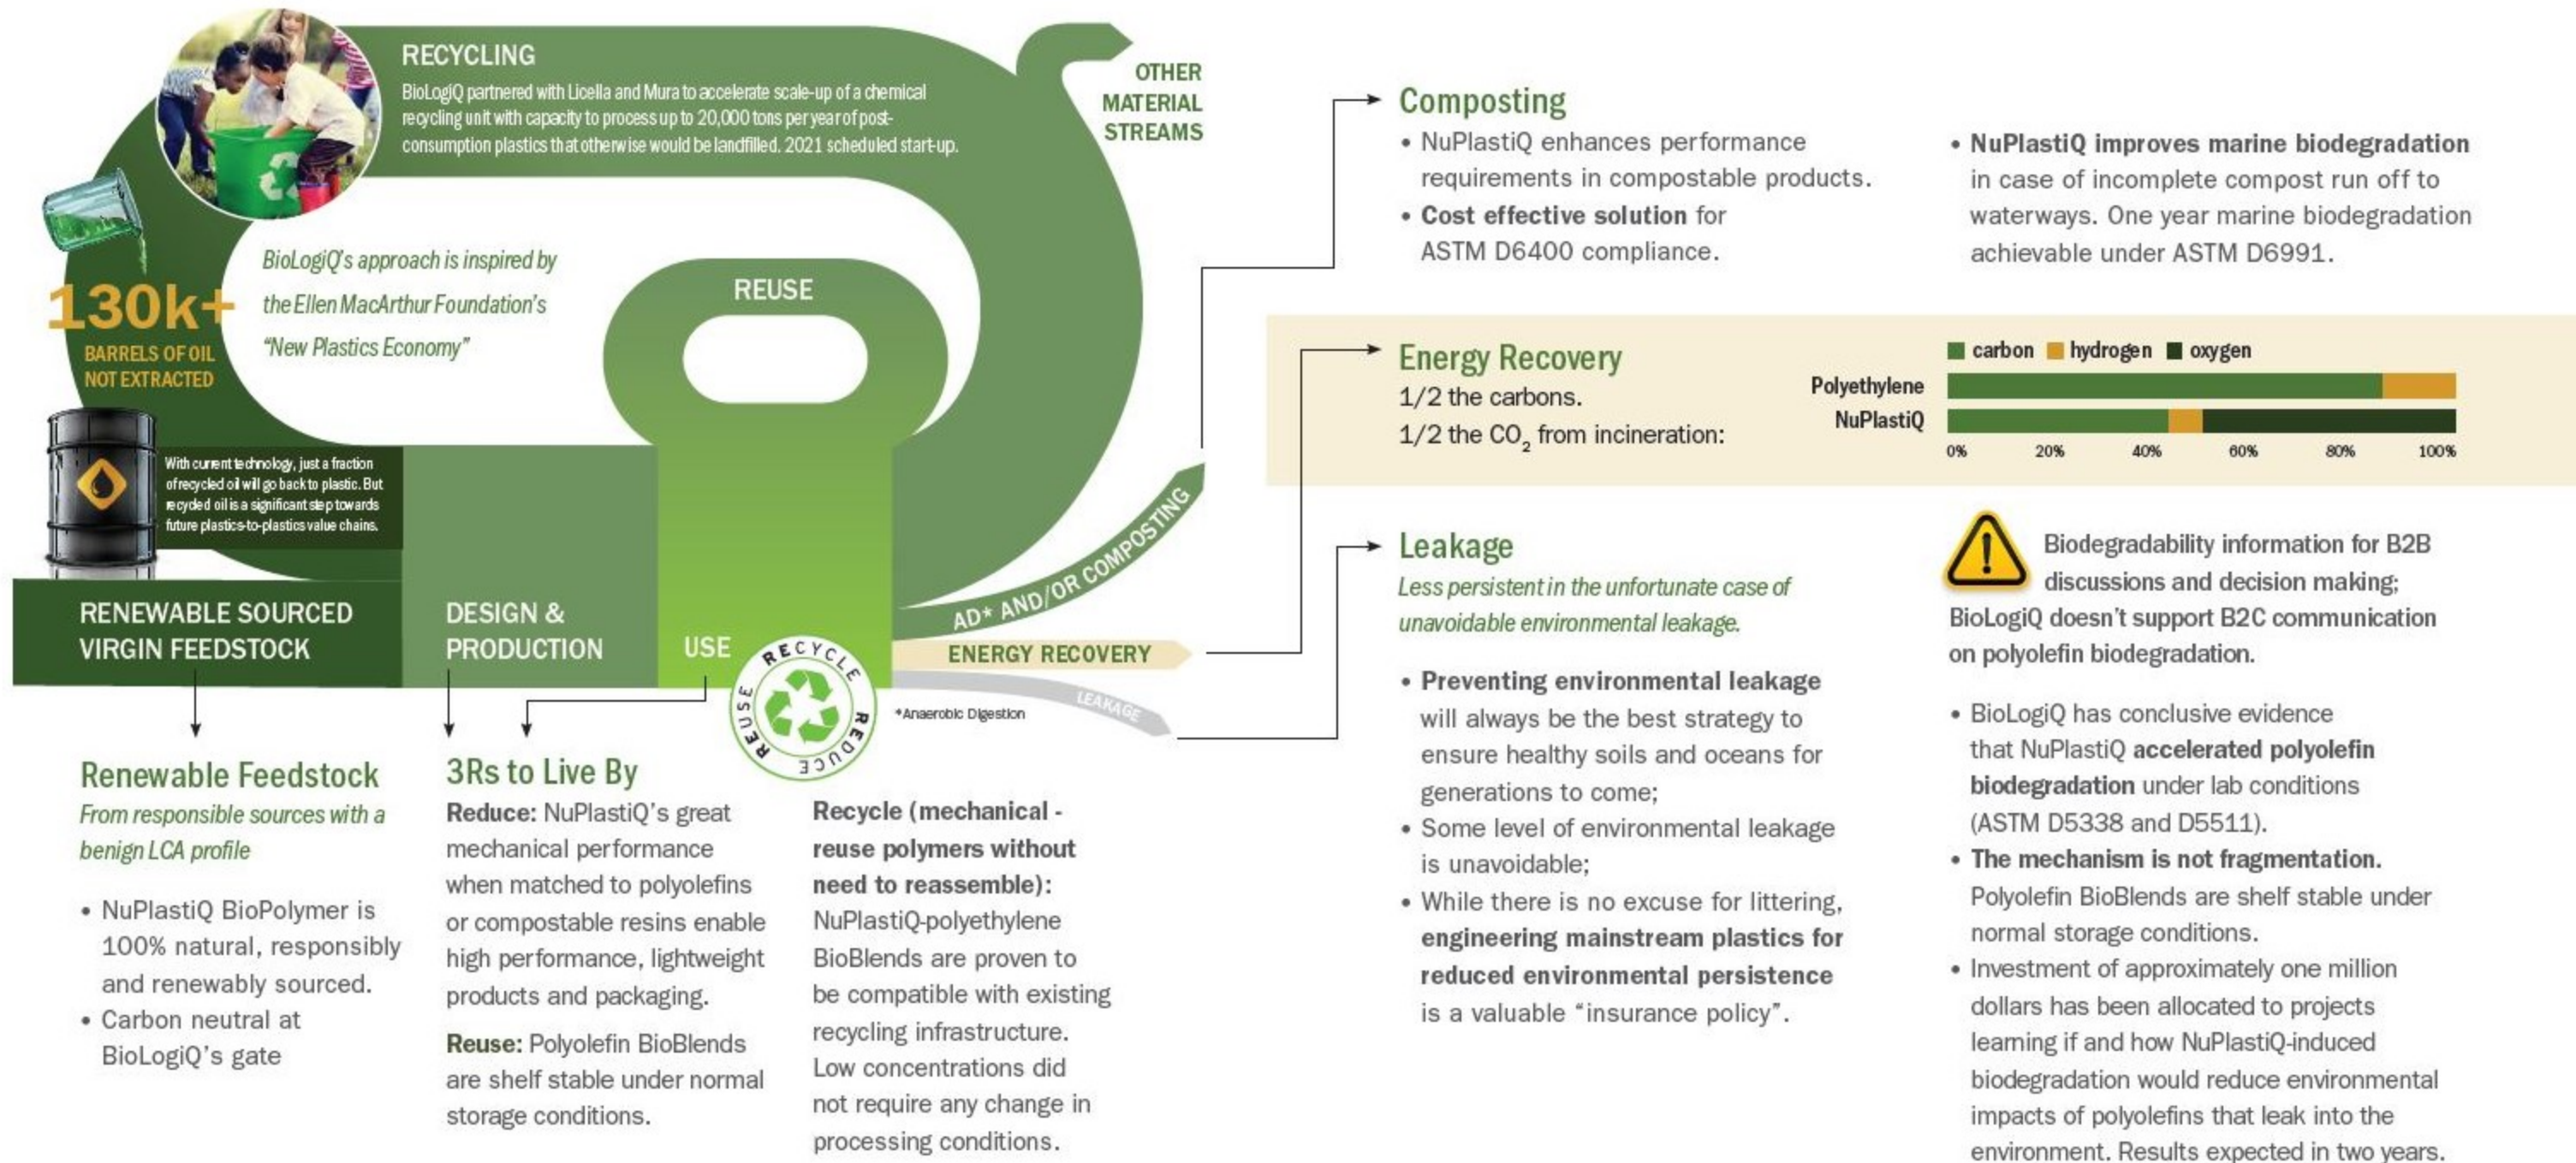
RECYCLING

BioLogiQ partnered with Licella and Mura to accelerate scale-up of a chemical recycling unit with capacity to process up to 20,000 tons per year of post-consumption plastics that otherwise would be landfilled. 2021 scheduled start-up.

OTHER MATERIAL STREAMS

BioLogiQ's approach is inspired by the Ellen MacArthur Foundation's "New Plastics Economy"

130k+

BARRELS OF OIL NOT EXTRACTED

REUSE

With current technology, just a fraction of recycled oil will go back to plastic. But recycled oil is a significant step towards future plastics-to-plastics value chains.

RENEWABLE SOURCED VIRGIN FEEDSTOCK

DESIGN & PRODUCTION

USE

RECYCLE REDUCE REUSE

AD* AND/OR COMPOSTING

ENERGY RECOVERY

LEAKAGE

*Anaerobic Digestion

Renewable Feedstock

From responsible sources with a benign LCA profile

• NuPlastiQ BioPolymer is 100% natural, responsibly and renewably sourced.
• Carbon neutral at BioLogiQ's gate

3Rs to Live By

Reduce: NuPlastiQ's great mechanical performance when matched to polyolefins or compostable resins enable high performance, lightweight products and packaging.

Reuse: Polyolefin BioBlends are shelf stable under normal storage conditions.

Recycle (mechanical - reuse polymers without need to reassemble): NuPlastiQ-polyethylene BioBlends are proven to be compatible with existing recycling infrastructure. Low concentrations did not require any change in processing conditions.

Composting

• NuPlastiQ enhances performance requirements in compostable products.
• Cost effective solution for ASTM D6400 compliance.

• NuPlastiQ improves marine biodegradation in case of incomplete compost run off to waterways. One year marine biodegradation achievable under ASTM D6991.

Energy Recovery

1/2 the carbons.
1/2 the $CO_2$ from incineration:

carbon hydrogen oxygen

Polyethylene
NuPlastiQ

0% 20% 40% 60% 80% 100%

Leakage

Less persistent in the unfortunate case of unavoidable environmental leakage.

• Preventing environmental leakage will always be the best strategy to ensure healthy soils and oceans for generations to come;
• Some level of environmental leakage is unavoidable;
• While there is no excuse for littering, engineering mainstream plastics for reduced environmental persistence is a valuable "insurance policy".

Biodegradability information for B2B discussions and decision making; BioLogiQ doesn't support B2C communication on polyolefin biodegradation.

• BioLogiQ has conclusive evidence that NuPlastiQ accelerated polyolefin biodegradation under lab conditions (ASTM D5338 and D5511).
• The mechanism is not fragmentation. Polyolefin BioBlends are shelf stable under normal storage conditions.
• Investment of approximately one million dollars has been allocated to projects learning if and how NuPlastiQ-induced biodegradation would reduce environmental impacts of polyolefins that leak into the environment. Results expected in two years.